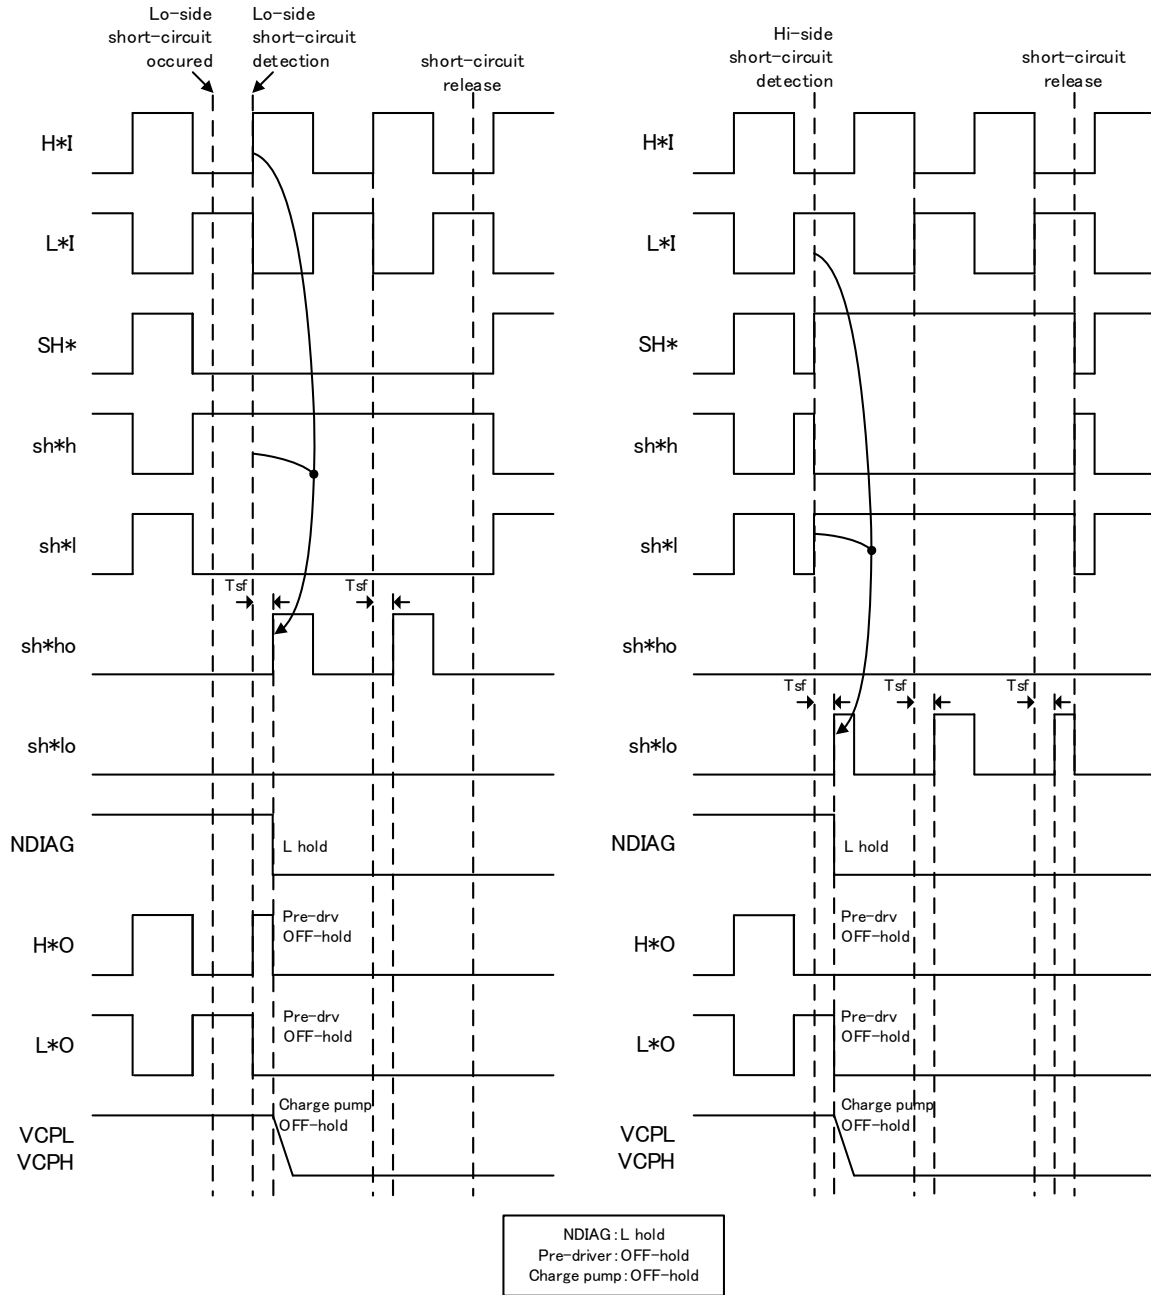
Lo-side short-circuit occured

Lo-side short-circuit detection

short-circuit release

H*I

L*I

SH*

sh*h

sh*l

Tsf

Tsf

sh*ho

sh*lo

NDIAG

L hold

H*O

Pre-drv OFF-hold

L*O

Pre-drv OFF-hold

VCPL VCPH

Charge pump OFF-hold

Hi-side short-circuit detection

short-circuit release

H*I

L*I

SH*

sh*h

sh*l

sh*ho

Tsf

Tsf

Tsf

sh*lo

NDIAG

L hold

H*O

Pre-drv OFF-hold

L*O

Pre-drv OFF-hold

VCPL VCPH

Charge pump OFF-hold

NDIAG : L hold
Pre-driver : OFF-hold
Charge pump : OFF-hold